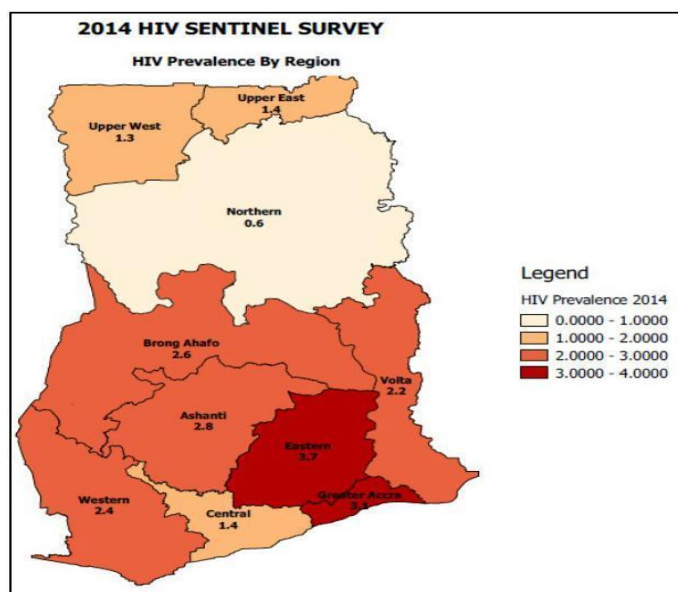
2014 HIV SENTINEL SURVEY

HIV Prevalence By Region

Upper East
1.4

Upper West
1.3

Northern
0.6

Brong Ahafo
2.6

Volta
2.2

Ashanti
2.8

Eastern
3.7

Western
2.4

Central
1.4

Greater Accra
3.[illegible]

Legend
HIV Prevalence 2014
0.0000 - 1.0000
1.0000 - 2.0000
2.0000 - 3.0000
3.0000 - 4.0000